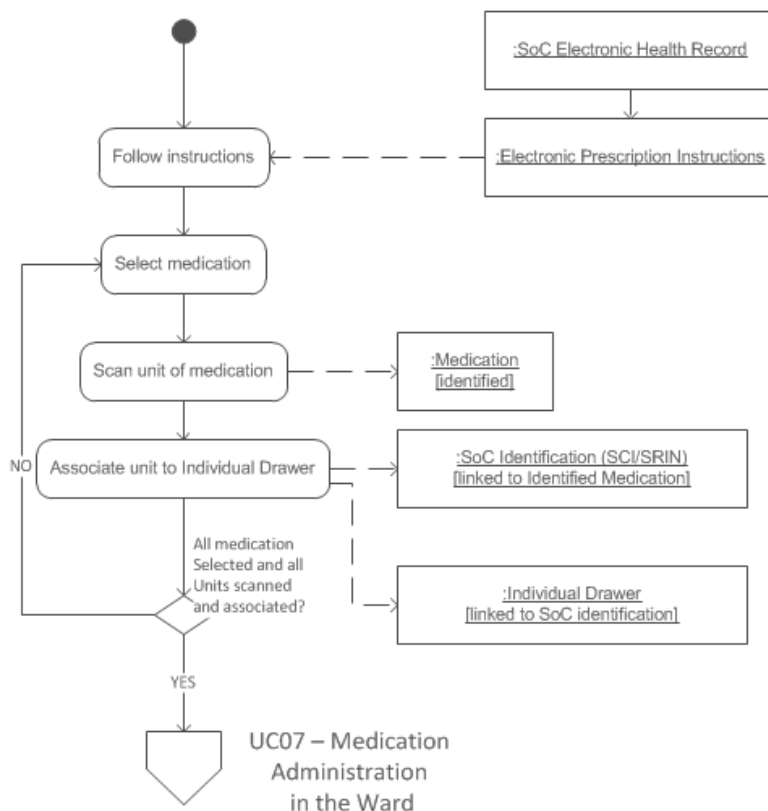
:SoC Electronic Health Record

Follow instructions

:Electronic Prescription Instructions

Select medication

Scan unit of medication

:Medication
[identified]

NO

Associate unit to Individual Drawer

:SoC Identification (SCI/SRIN)
[linked to Identified Medication]

All medication Selected and all Units scanned and associated?

:Individual Drawer
[linked to SoC identification]

YES

UC07 – Medication Administration in the Ward